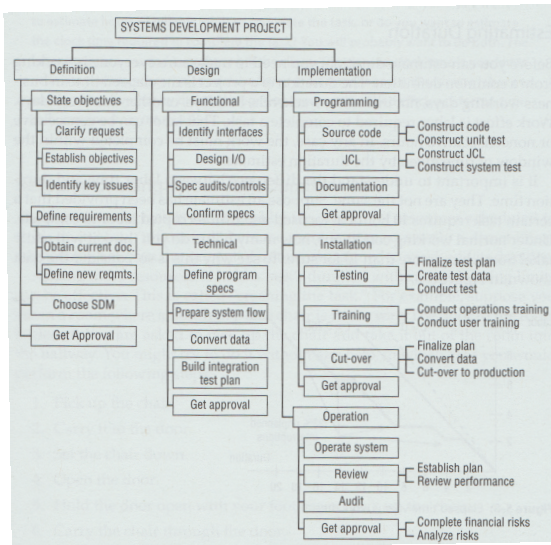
SYSTEMS DEVELOPMENT PROJECT

Definition

State objectives

Clarify request

Establish objectives

Identify key issues

Define requirements

Obtain current doc.

Define new reqmts.

Choose SDM

Get Approval

Design

Functional

Identify interfaces

Design I/O

Spec audits/controls

Confirm specs

Technical

Define program specs

Prepare system flow

Convert data

Build integration test plan

Get approval

Implementation

Programming

Source code

Construct code
Construct unit test

JCL

Construct JCL
Construct system test

Documentation

Get approval

Installation

Testing

Finalize test plan
Create test data
Conduct test

Training

Conduct operations training
Conduct user training

Cut-over

Finalize plan
Convert data
Cut-over to production

Get approval

Operation

Operate system

Review

Establish plan
Review performance

Audit

Get approval

Complete financial risks
Analyze risks